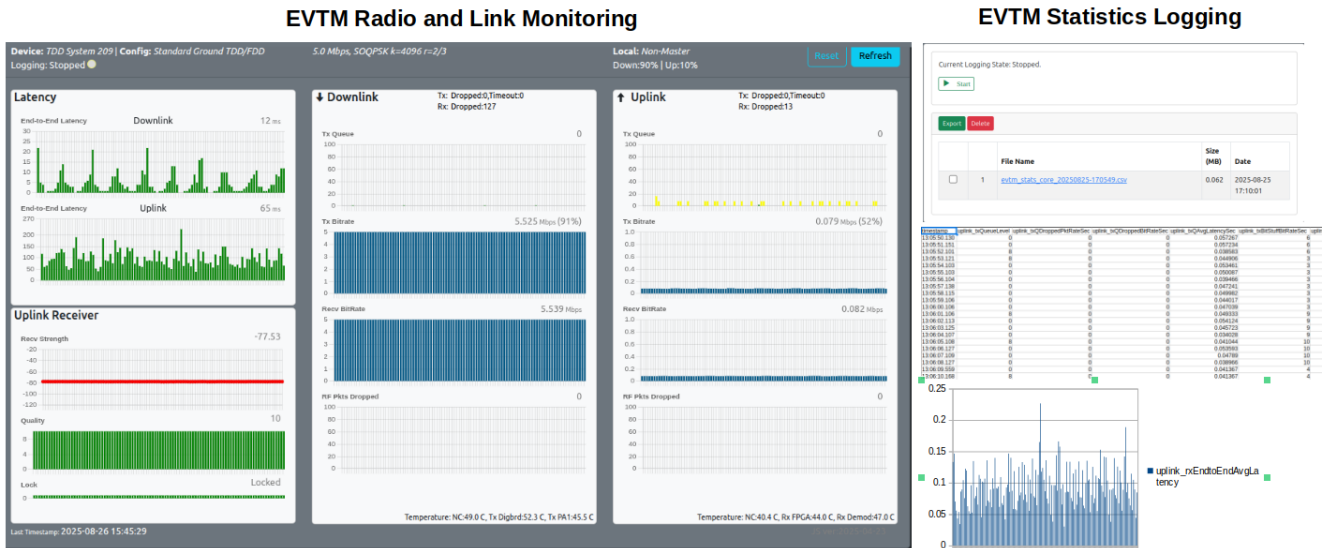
EVTM Radio and Link Monitoring

EVTM Statistics Logging

Device: TDD System 209 | Config: Standard Ground TDD/FDD
Logging: Stopped

5.0 Mbps, SOQPSK k=4096 r=2/3

Local: Non-Master
Down:90% | Up:10%

Reset Refresh

Latency

End-to-End Latency Downlink 12 ms
40 35 30 25 20 15 10 5 0

End-to-End Latency Uplink 65 ms
270 200 150 100 50 0

Uplink Receiver

Recv Strength -77.53
-20 -40 -60 -80 -100 -120

Quality 10

Lock Locked

Last Timestamp: 2025-08-26 15:45:29

Downlink
Tx: Dropped:0,Timeout:0
Rx: Dropped:127

Tx Queue 0
100 90 80 70 60 50 40 30 20 10 0

Tx Bitrate 5.525 Mbps (91%)
5 4 3 2 1 0

Recv BitRate 5.539 Mbps
5 4 3 2 1 0

RF Pkts Dropped 0
100 90 80 70 60 50 40 30 20 10 0

Temperature: NC:49.0 C, Tx Digbrd:52.3 C, Tx PA1:45.5 C

Uplink
Tx: Dropped:0,Timeout:0
Rx: Dropped:13

Tx Queue 0
100 90 80 70 60 50 40 30 20 10 0

Tx Bitrate 0.079 Mbps (52%)
1.0 0.8 0.6 0.4 0.2 0.0

Recv BitRate 0.082 Mbps
1.0 0.8 0.6 0.4 0.2 0.0

RF Pkts Dropped 0
100 90 80 70 60 50 40 30 20 10 0

Temperature: NC:40.4 C, Rx FPGA:44.0 C, Rx Demod:47.0 C

Current Logging State: Stopped.

Start

Export Delete

| | | File Name | Size (MB) | Date |
|---|---|---|---|---|
| | 1 | evtm_stats_core_20250825-170549.csv | 0.062 | 2025-08-25 17:10:01 |

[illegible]

0.25
0.2
0.15
0.1
0.05
0

uplink_rxEndtoEndAvgLatency